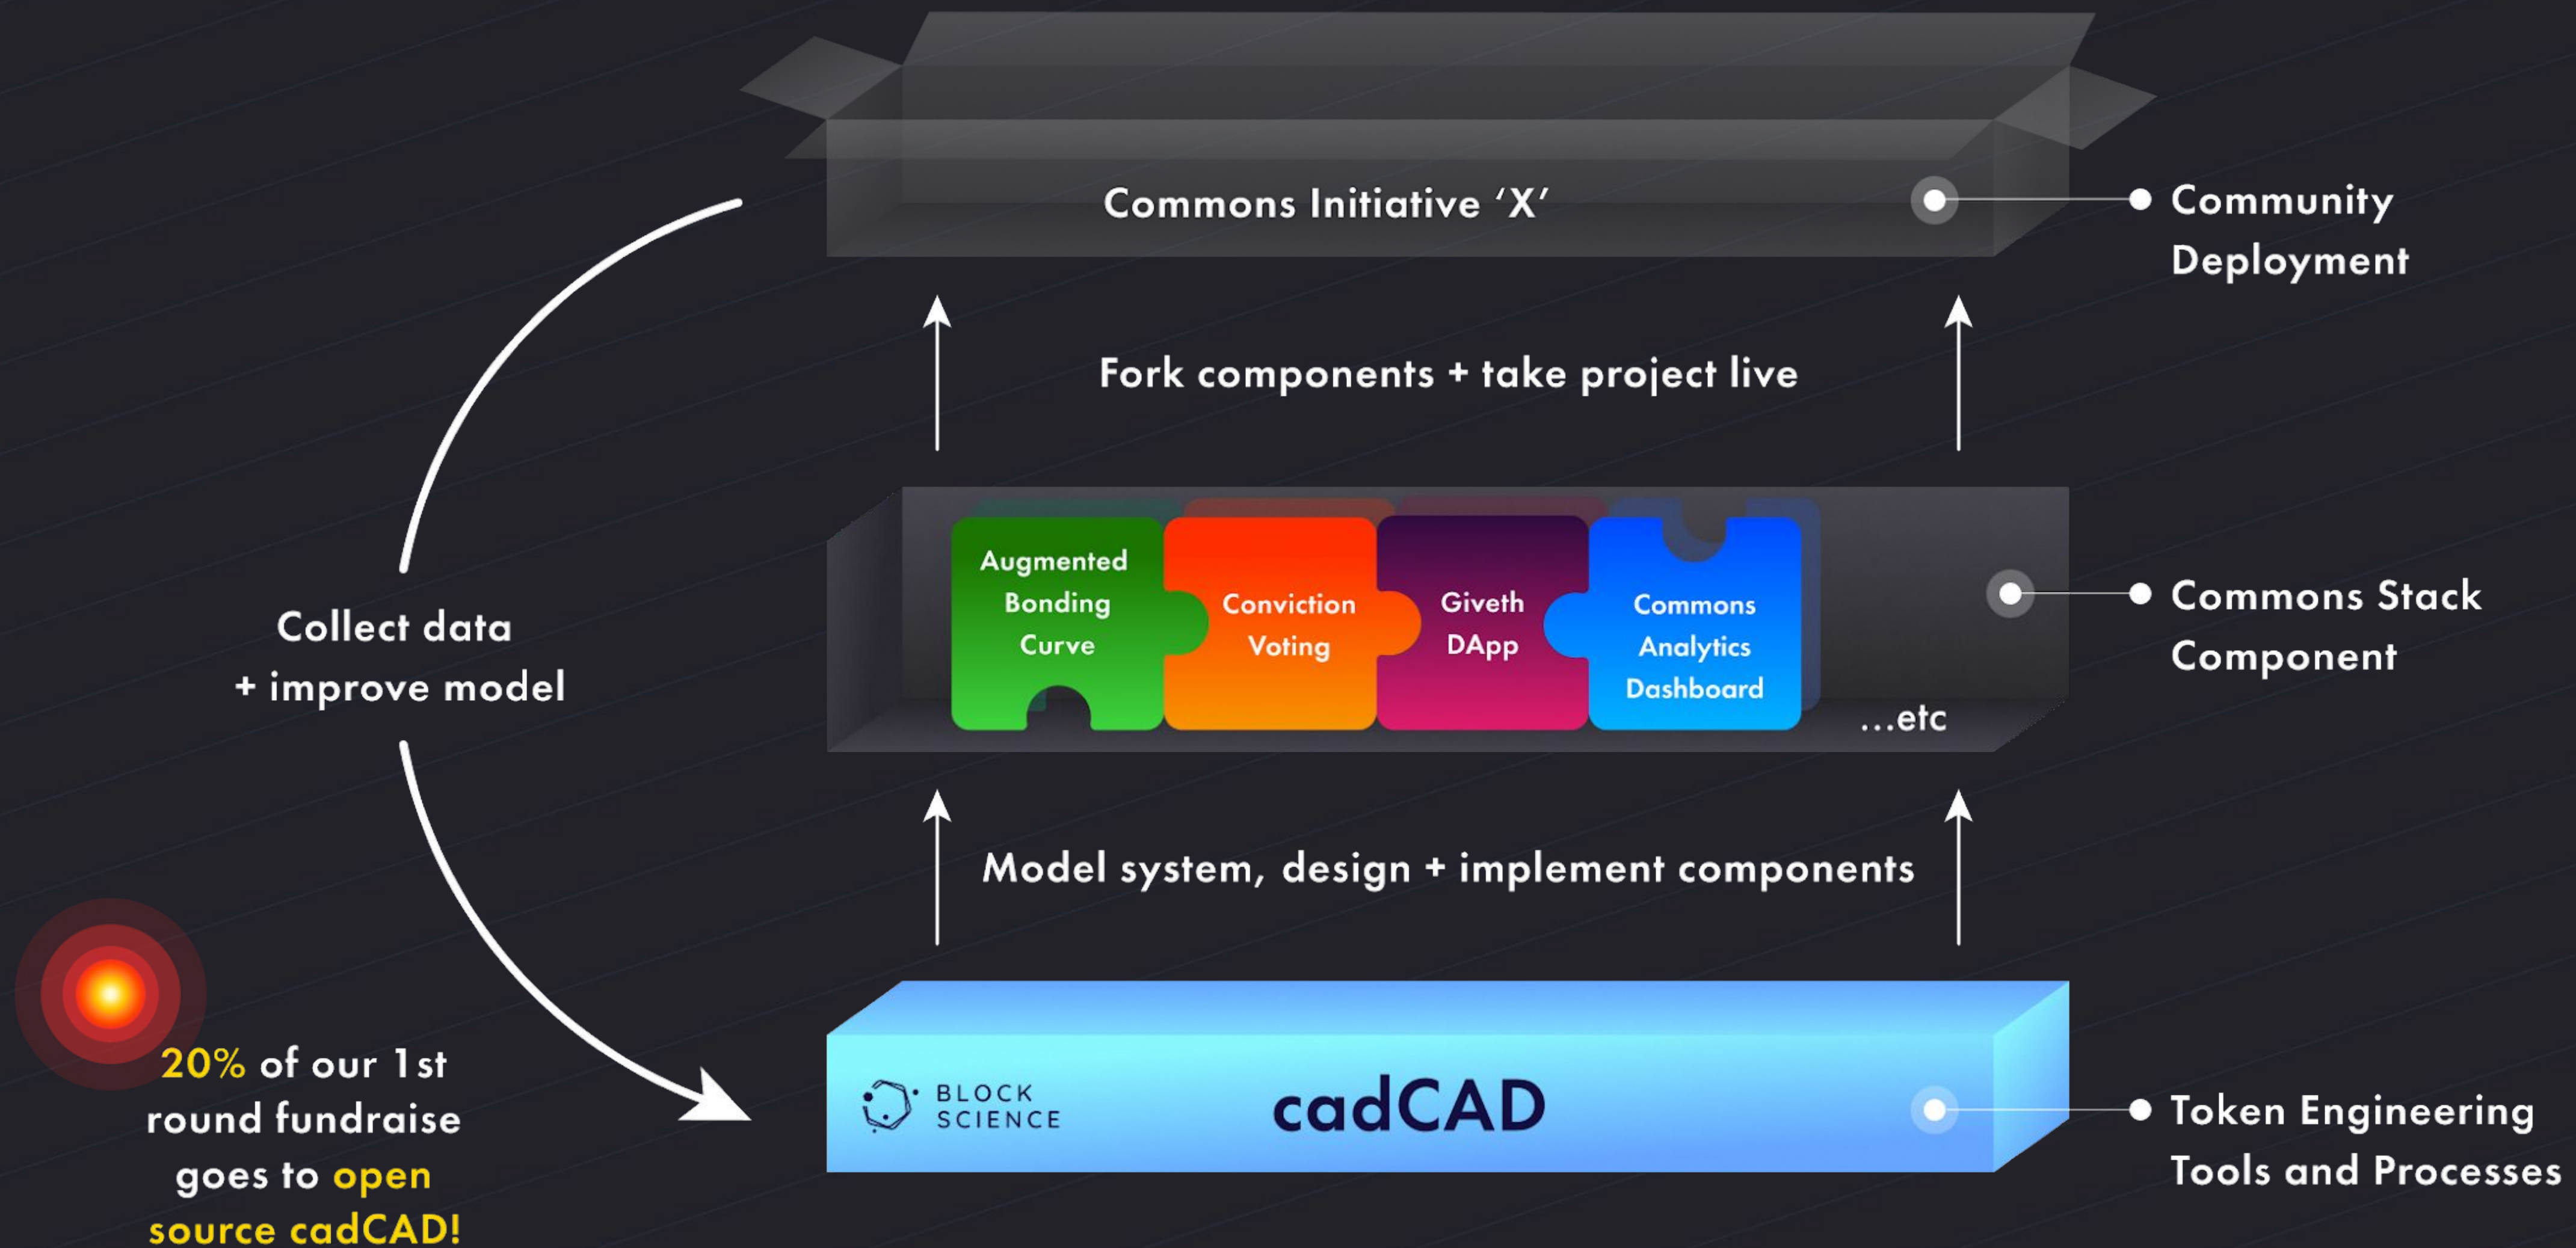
Commons Initiative 'X'

Community Deployment

Fork components + take project live

Augmented Bonding Curve

Conviction Voting

Giveth DApp

Commons Analytics Dashboard

...etc

Commons Stack Component

Collect data + improve model

Model system, design + implement components

BLOCK SCIENCE

cadCAD

Token Engineering Tools and Processes

20% of our 1st round fundraise goes to open source cadCAD!